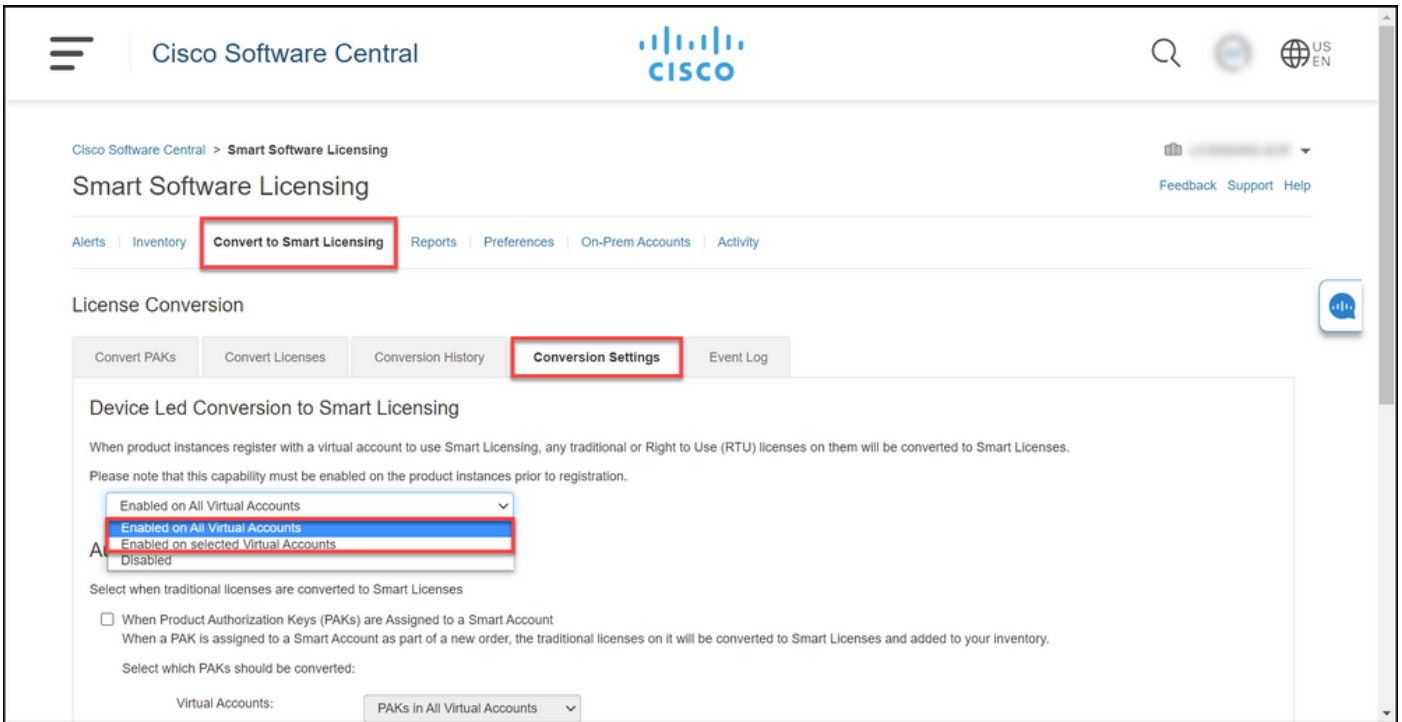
Cisco Software Central

cisco

US EN

Cisco Software Central > Smart Software Licensing

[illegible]

Smart Software Licensing

Feedback Support Help

Alerts | Inventory | Convert to Smart Licensing | Reports | Preferences | On-Prem Accounts | Activity

License Conversion

Convert PAKs | Convert Licenses | Conversion History | Conversion Settings | Event Log

Device Led Conversion to Smart Licensing

When product instances register with a virtual account to use Smart Licensing, any traditional or Right to Use (RTU) licenses on them will be converted to Smart Licenses.

Please note that this capability must be enabled on the product instances prior to registration.

Enabled on All Virtual Accounts

Enabled on All Virtual Accounts
Enabled on selected Virtual Accounts
Disabled

A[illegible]

Select when traditional licenses are converted to Smart Licenses

When Product Authorization Keys (PAKs) are Assigned to a Smart Account
When a PAK is assigned to a Smart Account as part of a new order, the traditional licenses on it will be converted to Smart Licenses and added to your inventory.

Select which PAKs should be converted:

Virtual Accounts: PAKs in All Virtual Accounts